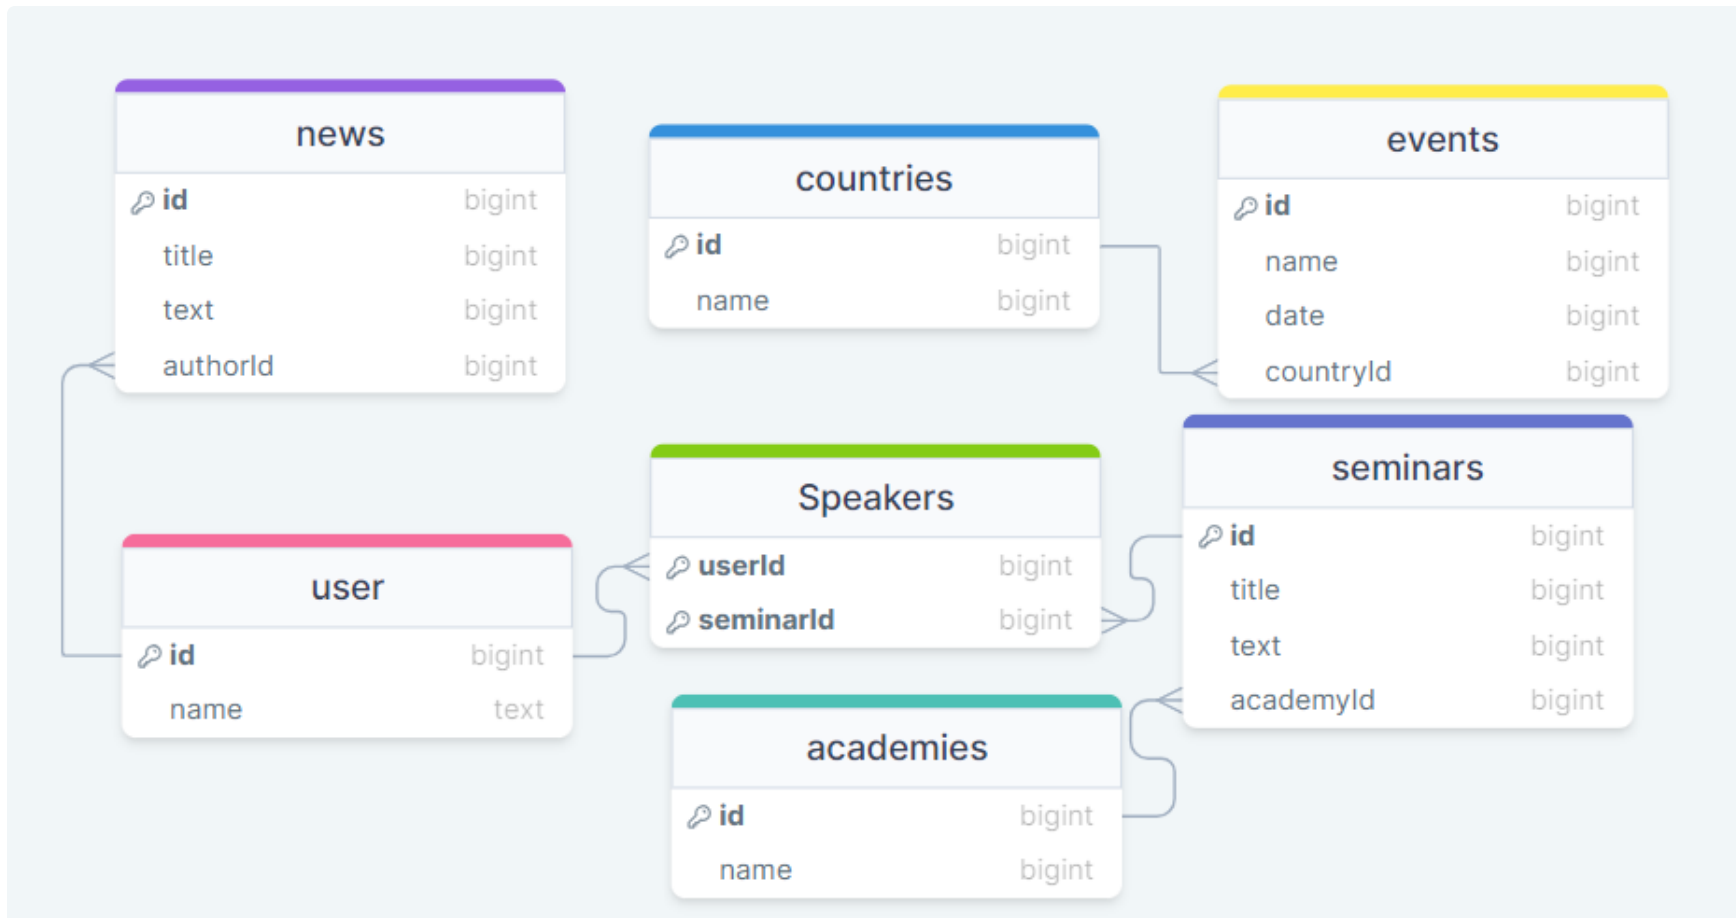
news

| | |
|---|---|
| id | bigint |
| title | bigint |
| text | bigint |
| authorId | bigint |

countries

| | |
|---|---|
| id | bigint |
| name | bigint |

events

| | |
|---|---|
| id | bigint |
| name | bigint |
| date | bigint |
| countryId | bigint |

Speakers

| | |
|---|---|
| userId | bigint |
| seminarId | bigint |

seminars

| | |
|---|---|
| id | bigint |
| title | bigint |
| text | bigint |
| academyId | bigint |

user

| | |
|---|---|
| id | bigint |
| name | text |

academies

| | |
|---|---|
| id | bigint |
| name | bigint |